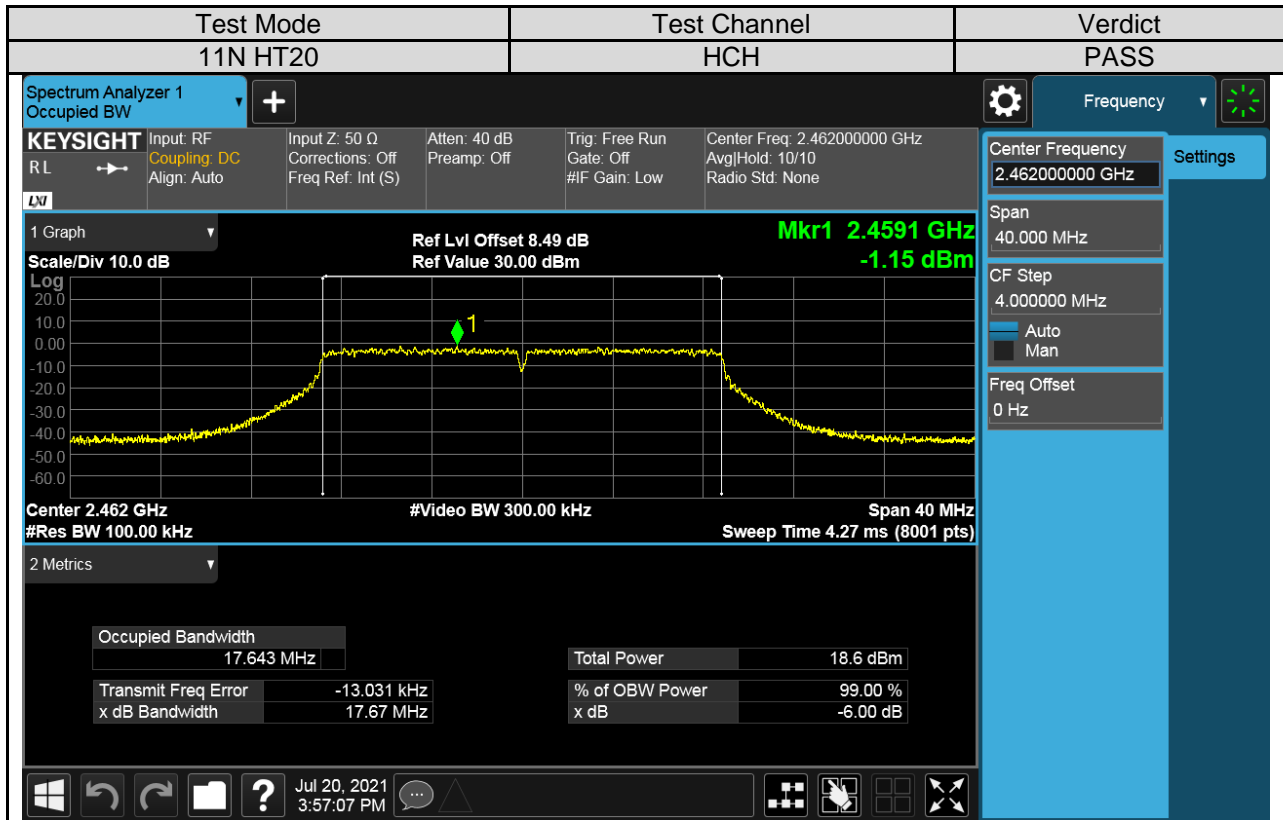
| Test Mode | Test Channel | Verdict |
|---|---|---|
| 11N HT20 | HCH | PASS |

Spectrum Analyzer 1
Occupied BW

Frequency

KEYSIGHT
RL
LXI
Input: RF
Coupling: DC
Align: Auto
Input Z: 50 Ω
Corrections: Off
Freq Ref: Int (S)
Atten: 40 dB
Preamp: Off
Trig: Free Run
Gate: Off
#IF Gain: Low
Center Freq: 2.462000000 GHz
Avg|Hold: 10/10
Radio Std: None

Center Frequency
2.462000000 GHz
Settings
Span
40.000 MHz
CF Step
4.000000 MHz
Auto
Man
Freq Offset
0 Hz

1 Graph
Ref Lvl Offset 8.49 dB
Ref Value 30.00 dBm
Mkr1 2.4591 GHz
-1.15 dBm
Scale/Div 10.0 dB
Log
20.0
10.0
0.00
-10.0
-20.0
-30.0
-40.0
-50.0
-60.0
1
Center 2.462 GHz
#Res BW 100.00 kHz
#Video BW 300.00 kHz
Span 40 MHz
Sweep Time 4.27 ms (8001 pts)

2 Metrics

| Occupied Bandwidth | |
|---|---|
| 17.643 MHz | |

| Total Power | 18.6 dBm |
|---|---|

| Transmit Freq Error | -13.031 kHz |
|---|---|
| x dB Bandwidth | 17.67 MHz |

| % of OBW Power | 99.00 % |
|---|---|
| x dB | -6.00 dB |

Jul 20, 2021
3:57:07 PM